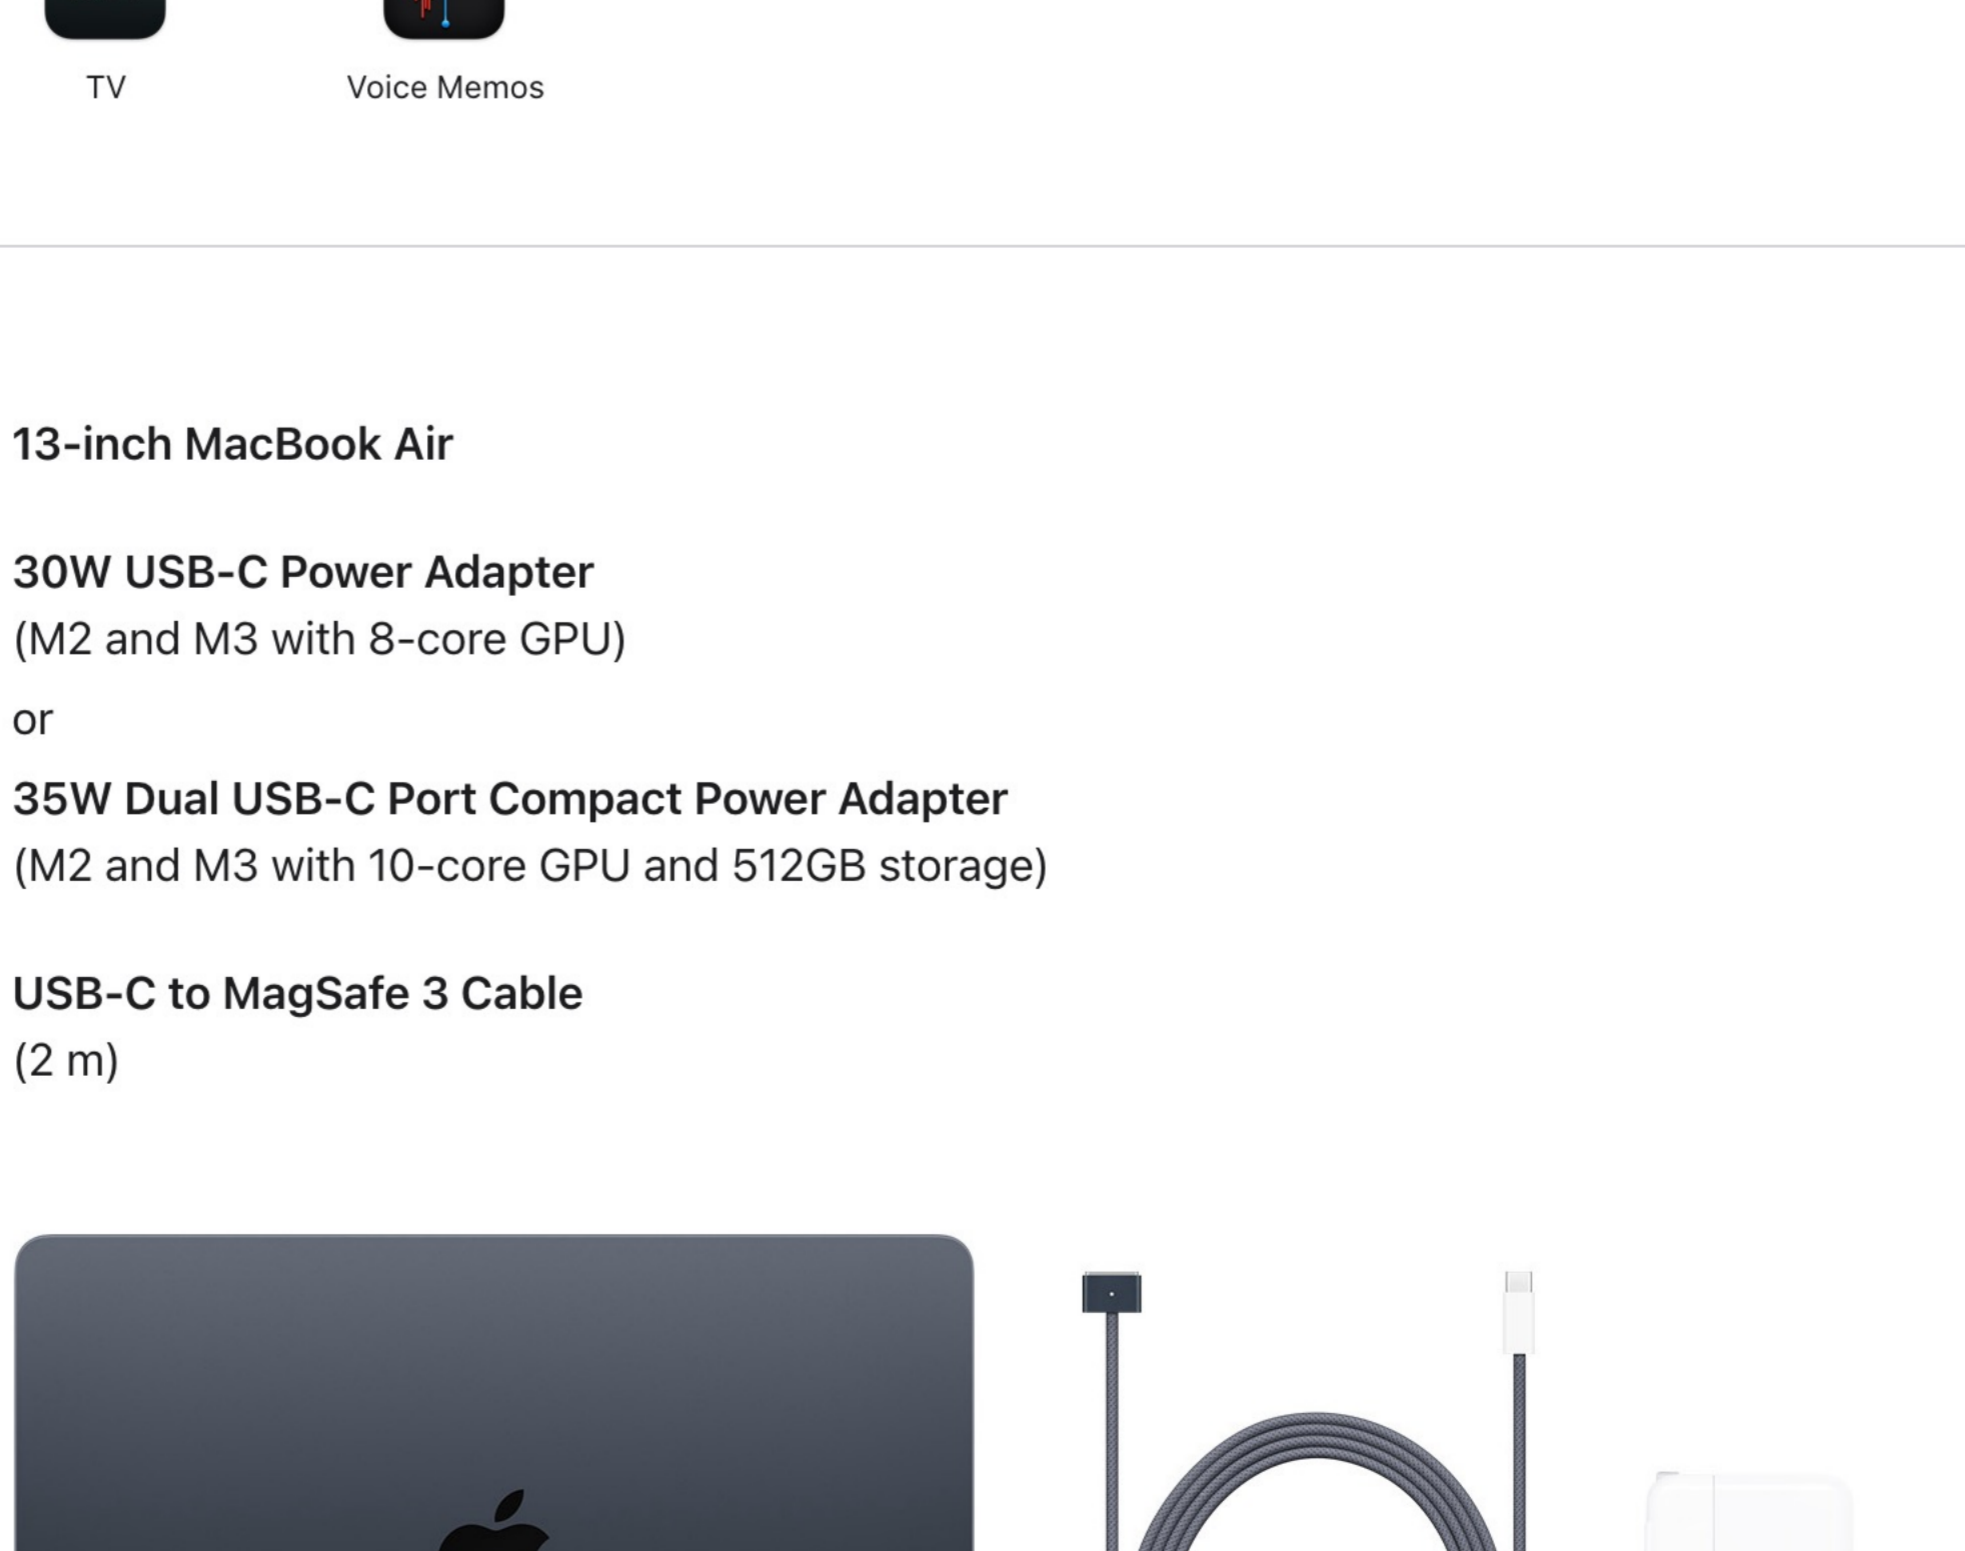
TV

Voice Memos

13-inch MacBook Air

30W USB-C Power Adapter
(M2 and M3 with 8-core GPU)

or

35W Dual USB-C Port Compact Power Adapter
(M2 and M3 with 10-core GPU and 512GB storage)

USB-C to MagSafe 3 Cable
(2 m)